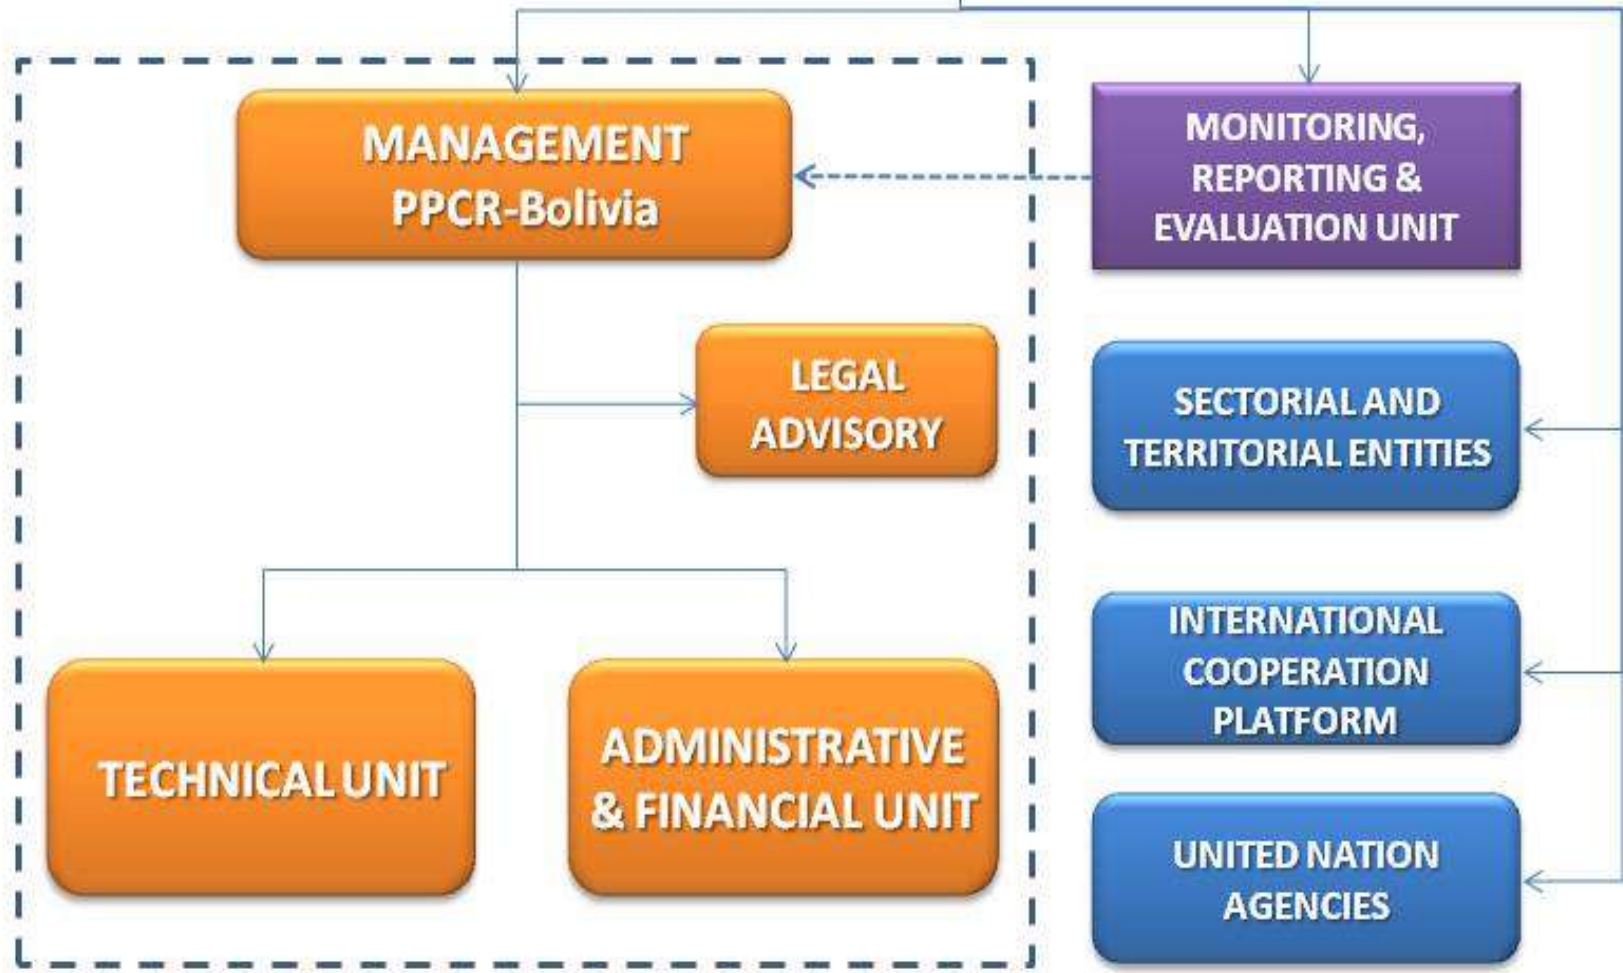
MANAGEMENT PPCR-Bolivia

MONITORING, REPORTING & EVALUATION UNIT

LEGAL ADVISORY

SECTORIAL AND TERRITORIAL ENTITIES

INTERNATIONAL COOPERATION PLATFORM

TECHNICAL UNIT

ADMINISTRATIVE & FINANCIAL UNIT

UNITED NATION AGENCIES